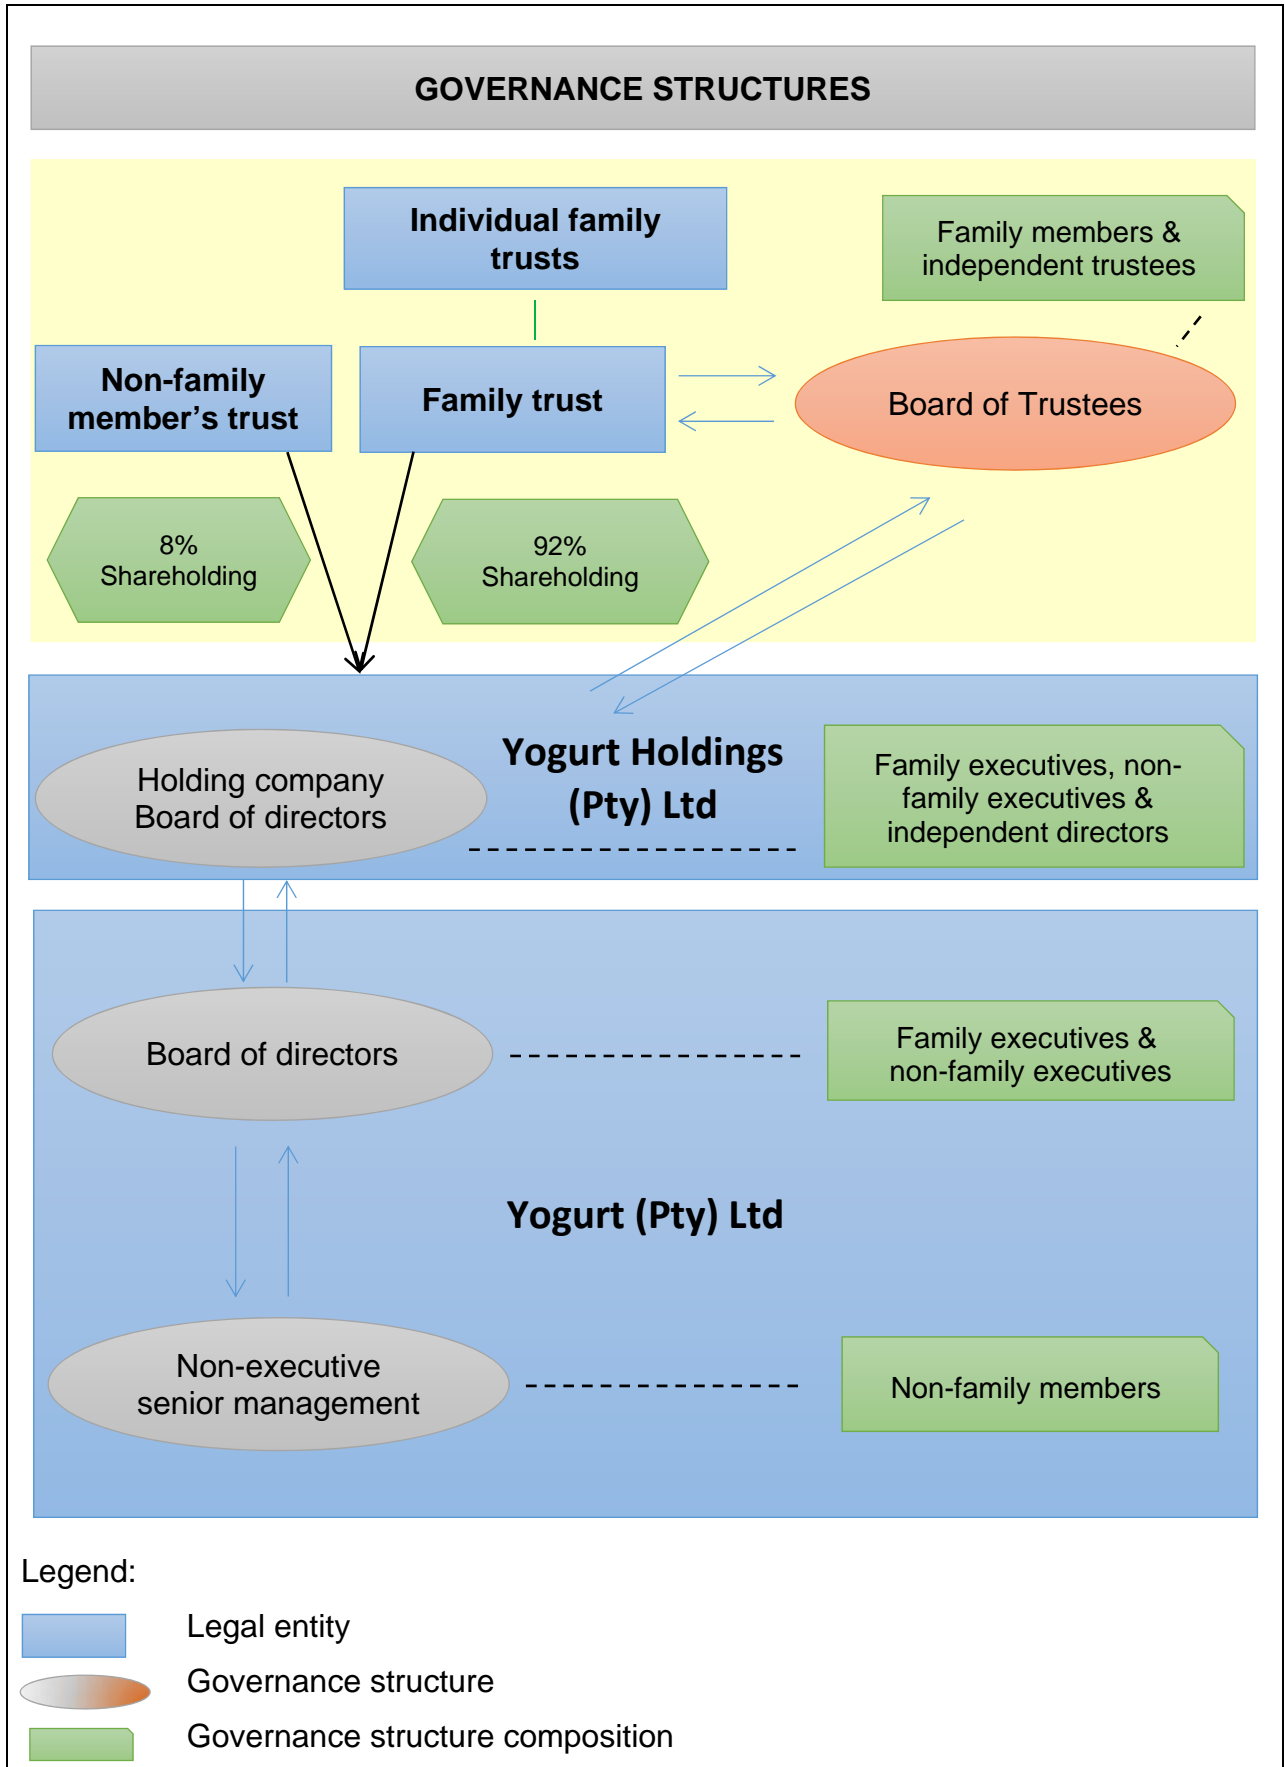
GOVERNANCE STRUCTURES

Individual family trusts

Family members & independent trustees

Non-family member's trust

Family trust

Board of Trustees

8% Shareholding

92% Shareholding

Holding company Board of directors

Yogurt Holdings (Pty) Ltd

Family executives, non-family executives & independent directors

Board of directors

Family executives & non-family executives

Yogurt (Pty) Ltd

Non-executive senior management

Non-family members

Legend:

Legal entity

Governance structure

Governance structure composition